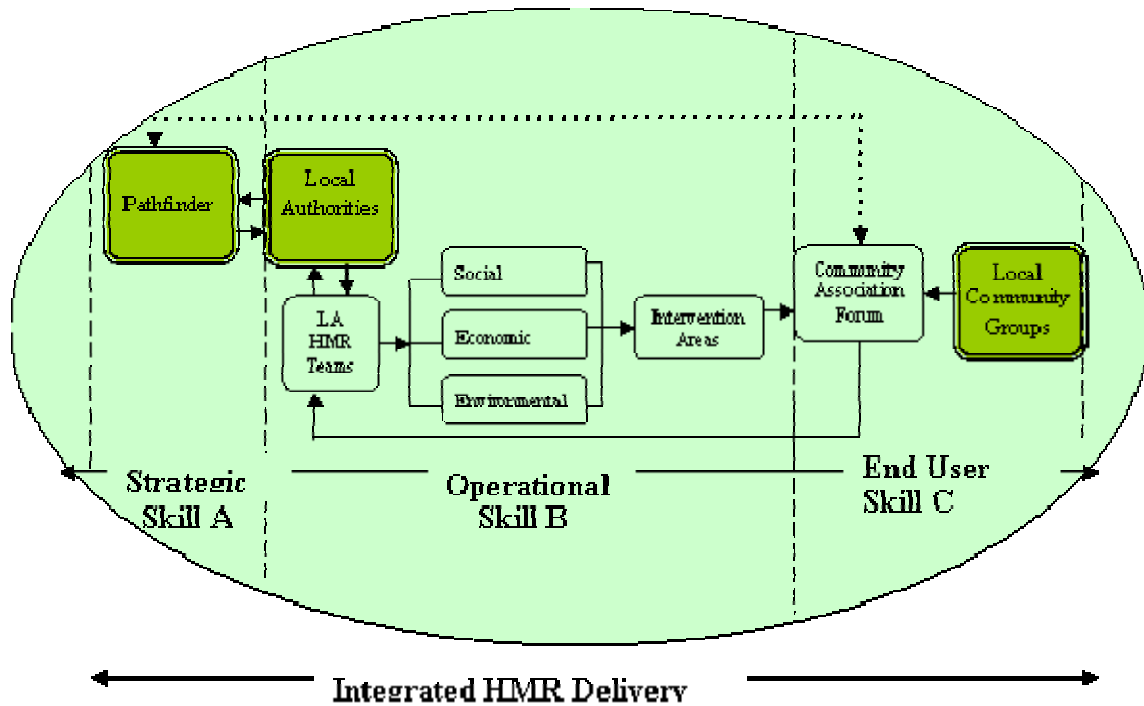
Pathfinder

Local Authorities

LA HMR Teams

Social

Economic

Environmental

Intervention Areas

Community Association Forum

Local Community Groups

Strategic Skill A

Operational Skill B

End User Skill C

Integrated HMR Delivery